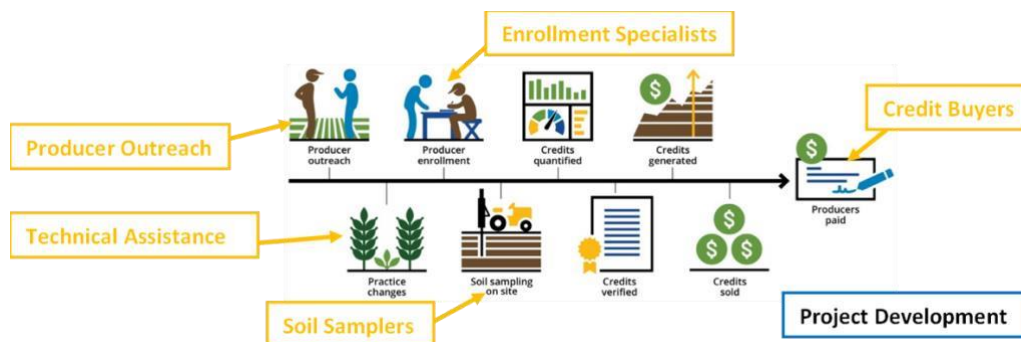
Enrollment Specialists

Producer Outreach

Producer outreach

Producer enrollment

Credits quantified

$

Credits generated

Credit Buyers

$

Producers paid

Technical Assistance

Practice changes

Soil sampling on site

Credits verified

$

$ $

Credits sold

Soil Samplers

Project Development